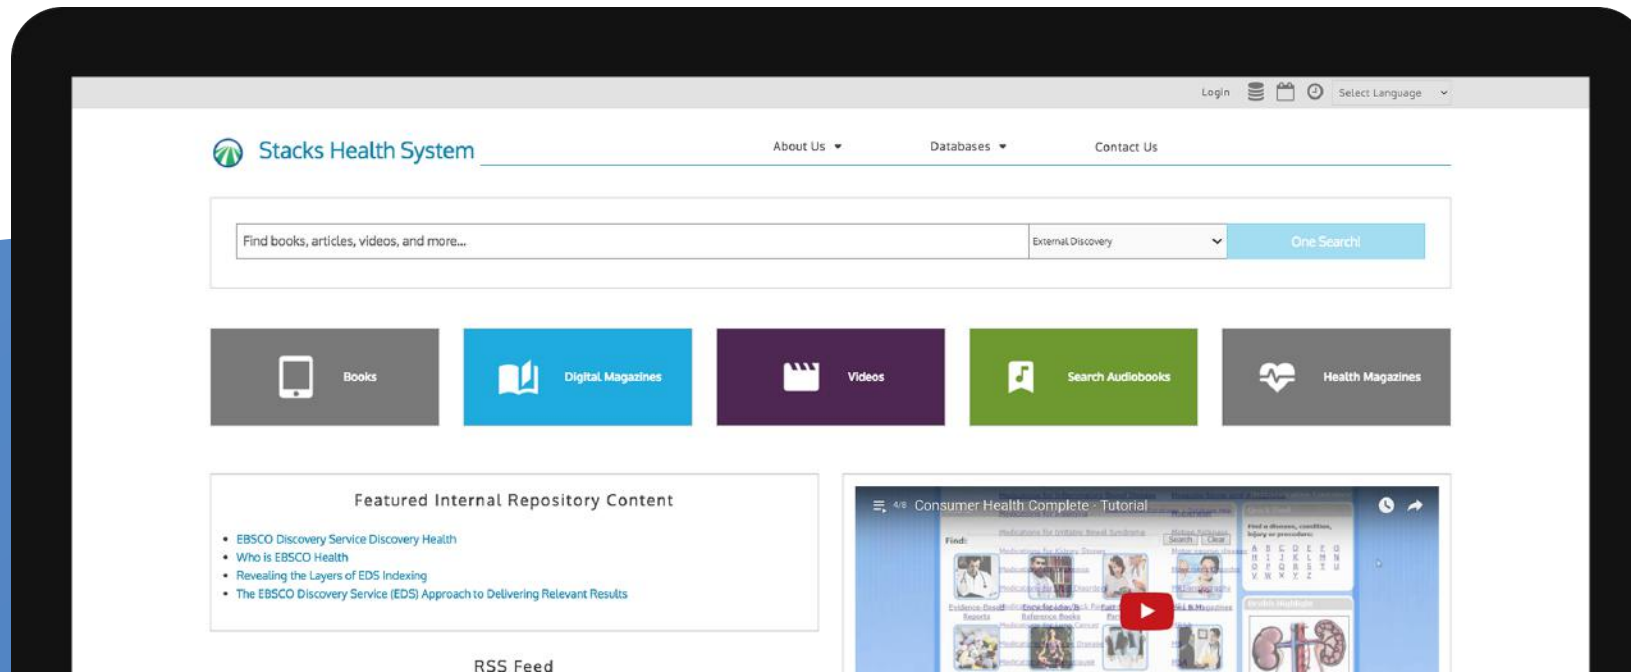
Login Select Language

Stacks Health System

About Us Databases Contact Us

Find books, articles, videos, and more...

External Discovery

One Search!

Books

Digital Magazines

Videos

Search Audiobooks

Health Magazines

Featured Internal Repository Content

- EBSCO Discovery Service Discovery Health
- Who is EBSCO Health
- Revealing the Layers of EDS Indexing
- The EBSCO Discovery Service (EDS) Approach to Delivering Relevant Results

RSS Feed

4/8 Consumer Health Complete - Tutorial

Find: